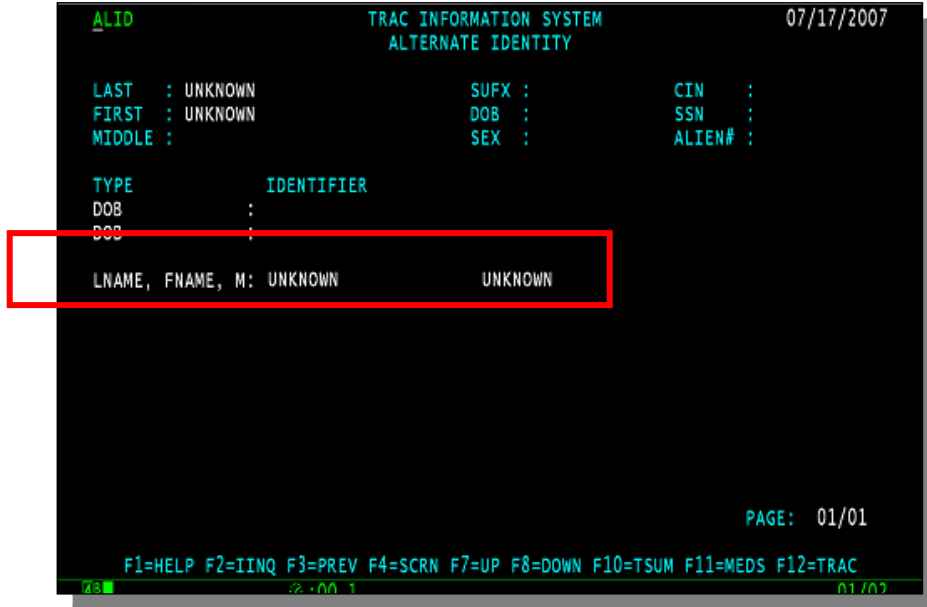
ALID TRAC INFORMATION SYSTEM 07/17/2007
ALTERNATE IDENTITY

LAST : UNKNOWN SUFX : CIN :
FIRST : UNKNOWN DOB : SSN :
MIDDLE : SEX : ALIEN# :

TYPE IDENTIFIER
DOB :
DOB :

LNAME, FNAME, M: UNKNOWN UNKNOWN

PAGE: 01/01

F1=HELP F2=IINQ F3=PREV F4=SCRN F7=UP F8=DOWN F10=TSUM F11=MEDS F12=TRAC

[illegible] :00.1 01/02